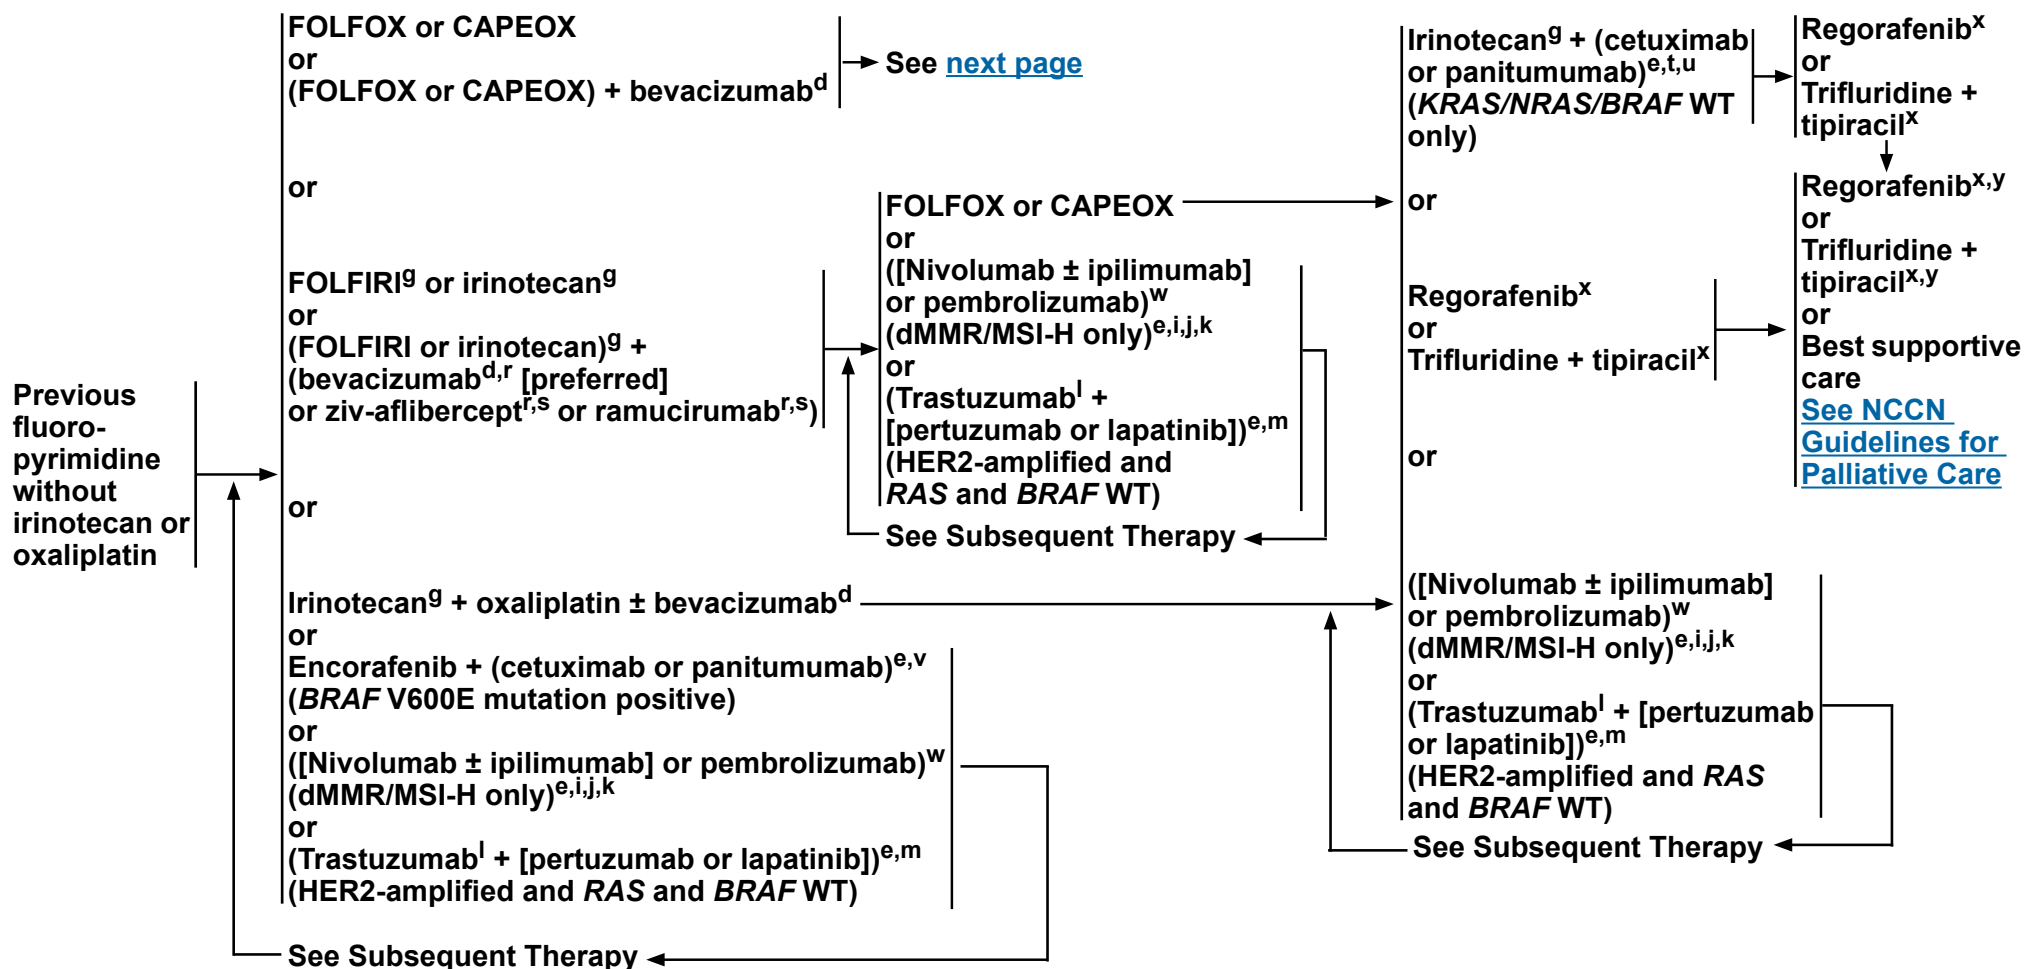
Previous fluoro-pyrimidine without irinotecan or oxaliplatin

FOLFOX or CAPEOX
or
(FOLFOX or CAPEOX) + bevacizumab$^{d}$

See next page

or

FOLFIRI$^{g}$ or irinotecan$^{g}$
or
(FOLFIRI or irinotecan)$^{g}$ +
(bevacizumab$^{d,r}$ [preferred]
or ziv-aflibercept$^{r,s}$ or ramucirumab$^{r,s}$)

FOLFOX or CAPEOX
or
([Nivolumab ± ipilimumab]
or pembrolizumab)$^{w}$
(dMMR/MSI-H only)$^{e,i,j,k}$
or
(Trastuzumab$^{l}$ +
[pertuzumab or lapatinib])$^{e,m}$
(HER2-amplified and
*RAS* and *BRAF* WT)

See Subsequent Therapy

or

Irinotecan$^{g}$ + oxaliplatin ± bevacizumab$^{d}$
or
Encorafenib + (cetuximab or panitumumab)$^{e,v}$
(*BRAF* V600E mutation positive)
or
([Nivolumab ± ipilimumab] or pembrolizumab)$^{w}$
(dMMR/MSI-H only)$^{e,i,j,k}$
or
(Trastuzumab$^{l}$ + [pertuzumab or lapatinib])$^{e,m}$
(HER2-amplified and *RAS* and *BRAF* WT)

See Subsequent Therapy

Irinotecan$^{g}$ + (cetuximab or panitumumab)$^{e,t,u}$
(*KRAS/NRAS/BRAF* WT only)

or

Regorafenib$^{x}$
or
Trifluridine + tipiracil$^{x}$

or

([Nivolumab ± ipilimumab]
or pembrolizumab)$^{w}$
(dMMR/MSI-H only)$^{e,i,j,k}$
or
(Trastuzumab$^{l}$ + [pertuzumab
or lapatinib])$^{e,m}$
(HER2-amplified and *RAS*
and *BRAF* WT)

See Subsequent Therapy

Regorafenib$^{x}$
or
Trifluridine + tipiracil$^{x}$

Regorafenib$^{x,y}$
or
Trifluridine + tipiracil$^{x,y}$
or
Best supportive care
See NCCN Guidelines for Palliative Care